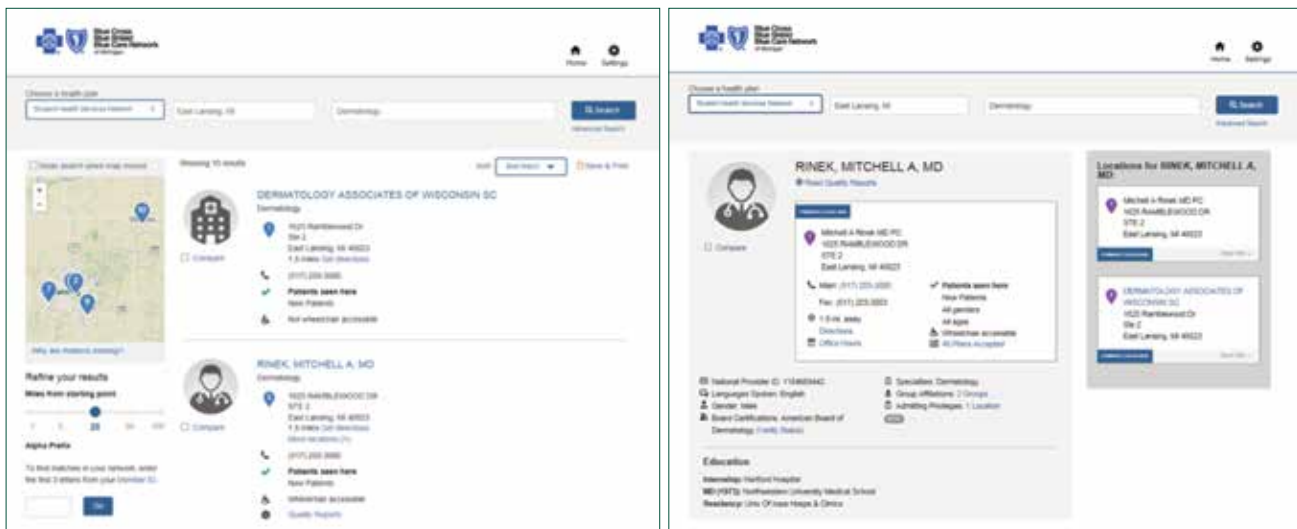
Blue Cross Blue Shield Blue Care Network of Michigan

Home Settings

Choose a health plan

Student Health Services Network

East Lansing, MI

Dermatology

Search

Advanced Search

Showing 10 results

Sort: Best Match

Save & Print

Redo search when map moves

Why are locations missing?

Refine your results

Miles from starting point

1 5 25 50 100

Alpha Prefix

To find matches in your network, enter the first 3 letters from your member ID.

Go

DERMATOLOGY ASSOCIATES OF WISCONSIN SC

Dermatology

1625 Ramblewood Dr
Ste 2
East Lansing, MI 48823
1.5 miles Get directions

(517) 203-3000

Patients seen here
New Patients

Not wheelchair accessible

Compare

RINEK, MITCHELL A, MD

Dermatology

1625 RAMBLEWOOD DR
STE 2
East Lansing, MI 48823
1.5 miles Get directions
More locations (1)

(517) 203-3000

Patients seen here
New Patients

Wheelchair accessible

Quality Reports

Compare

Blue Cross Blue Shield Blue Care Network of Michigan

Home Settings

Choose a health plan

Student Health Services Network

East Lansing, MI

Dermatology

Search

Advanced Search

RINEK, MITCHELL A, MD

Read Quality Results

Compare

Mitchell A Rinek MD PC
1625 RAMBLEWOOD DR
STE 2
East Lansing, MI 48823

Main: (517) 203-3000

Fax: (517) 203-3003

1.5 mi. away
Directions

Office Hours

Patients seen here
New Patients
All genders
All ages

Wheelchair accessible

All Plans Accepted

National Provider ID: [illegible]

Languages Spoken: English

Gender: Male

Board Certifications: American Board of Dermatology (Verify Status)

Specialties: Dermatology

Group Affiliations: 2 Groups

Admitting Privileges: 1 Location

Education

Internship: Hartford Hospital

MD (1973): Northwestern University Medical School

Residency: Univ Of Iowa Hosps & Clinics

Locations for RINEK, MITCHELL A, MD

Mitchell A Rinek MD PC
1625 RAMBLEWOOD DR
STE 2
East Lansing, MI 48823

Show Me

DERMATOLOGY ASSOCIATES OF WISCONSIN SC
1625 Ramblewood Dr
Ste 2
East Lansing, MI 48823

Show Me